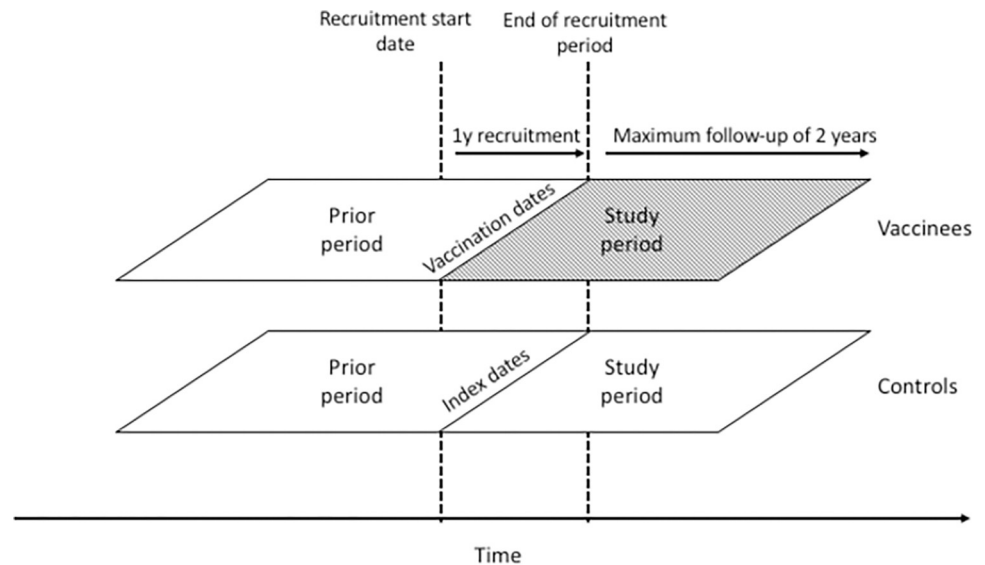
Recruitment start date

End of recruitment period

1y recruitment

Maximum follow-up of 2 years

Prior period

Vaccination dates

Study period

Vaccinees

Prior period

Index dates

Study period

Controls

Time